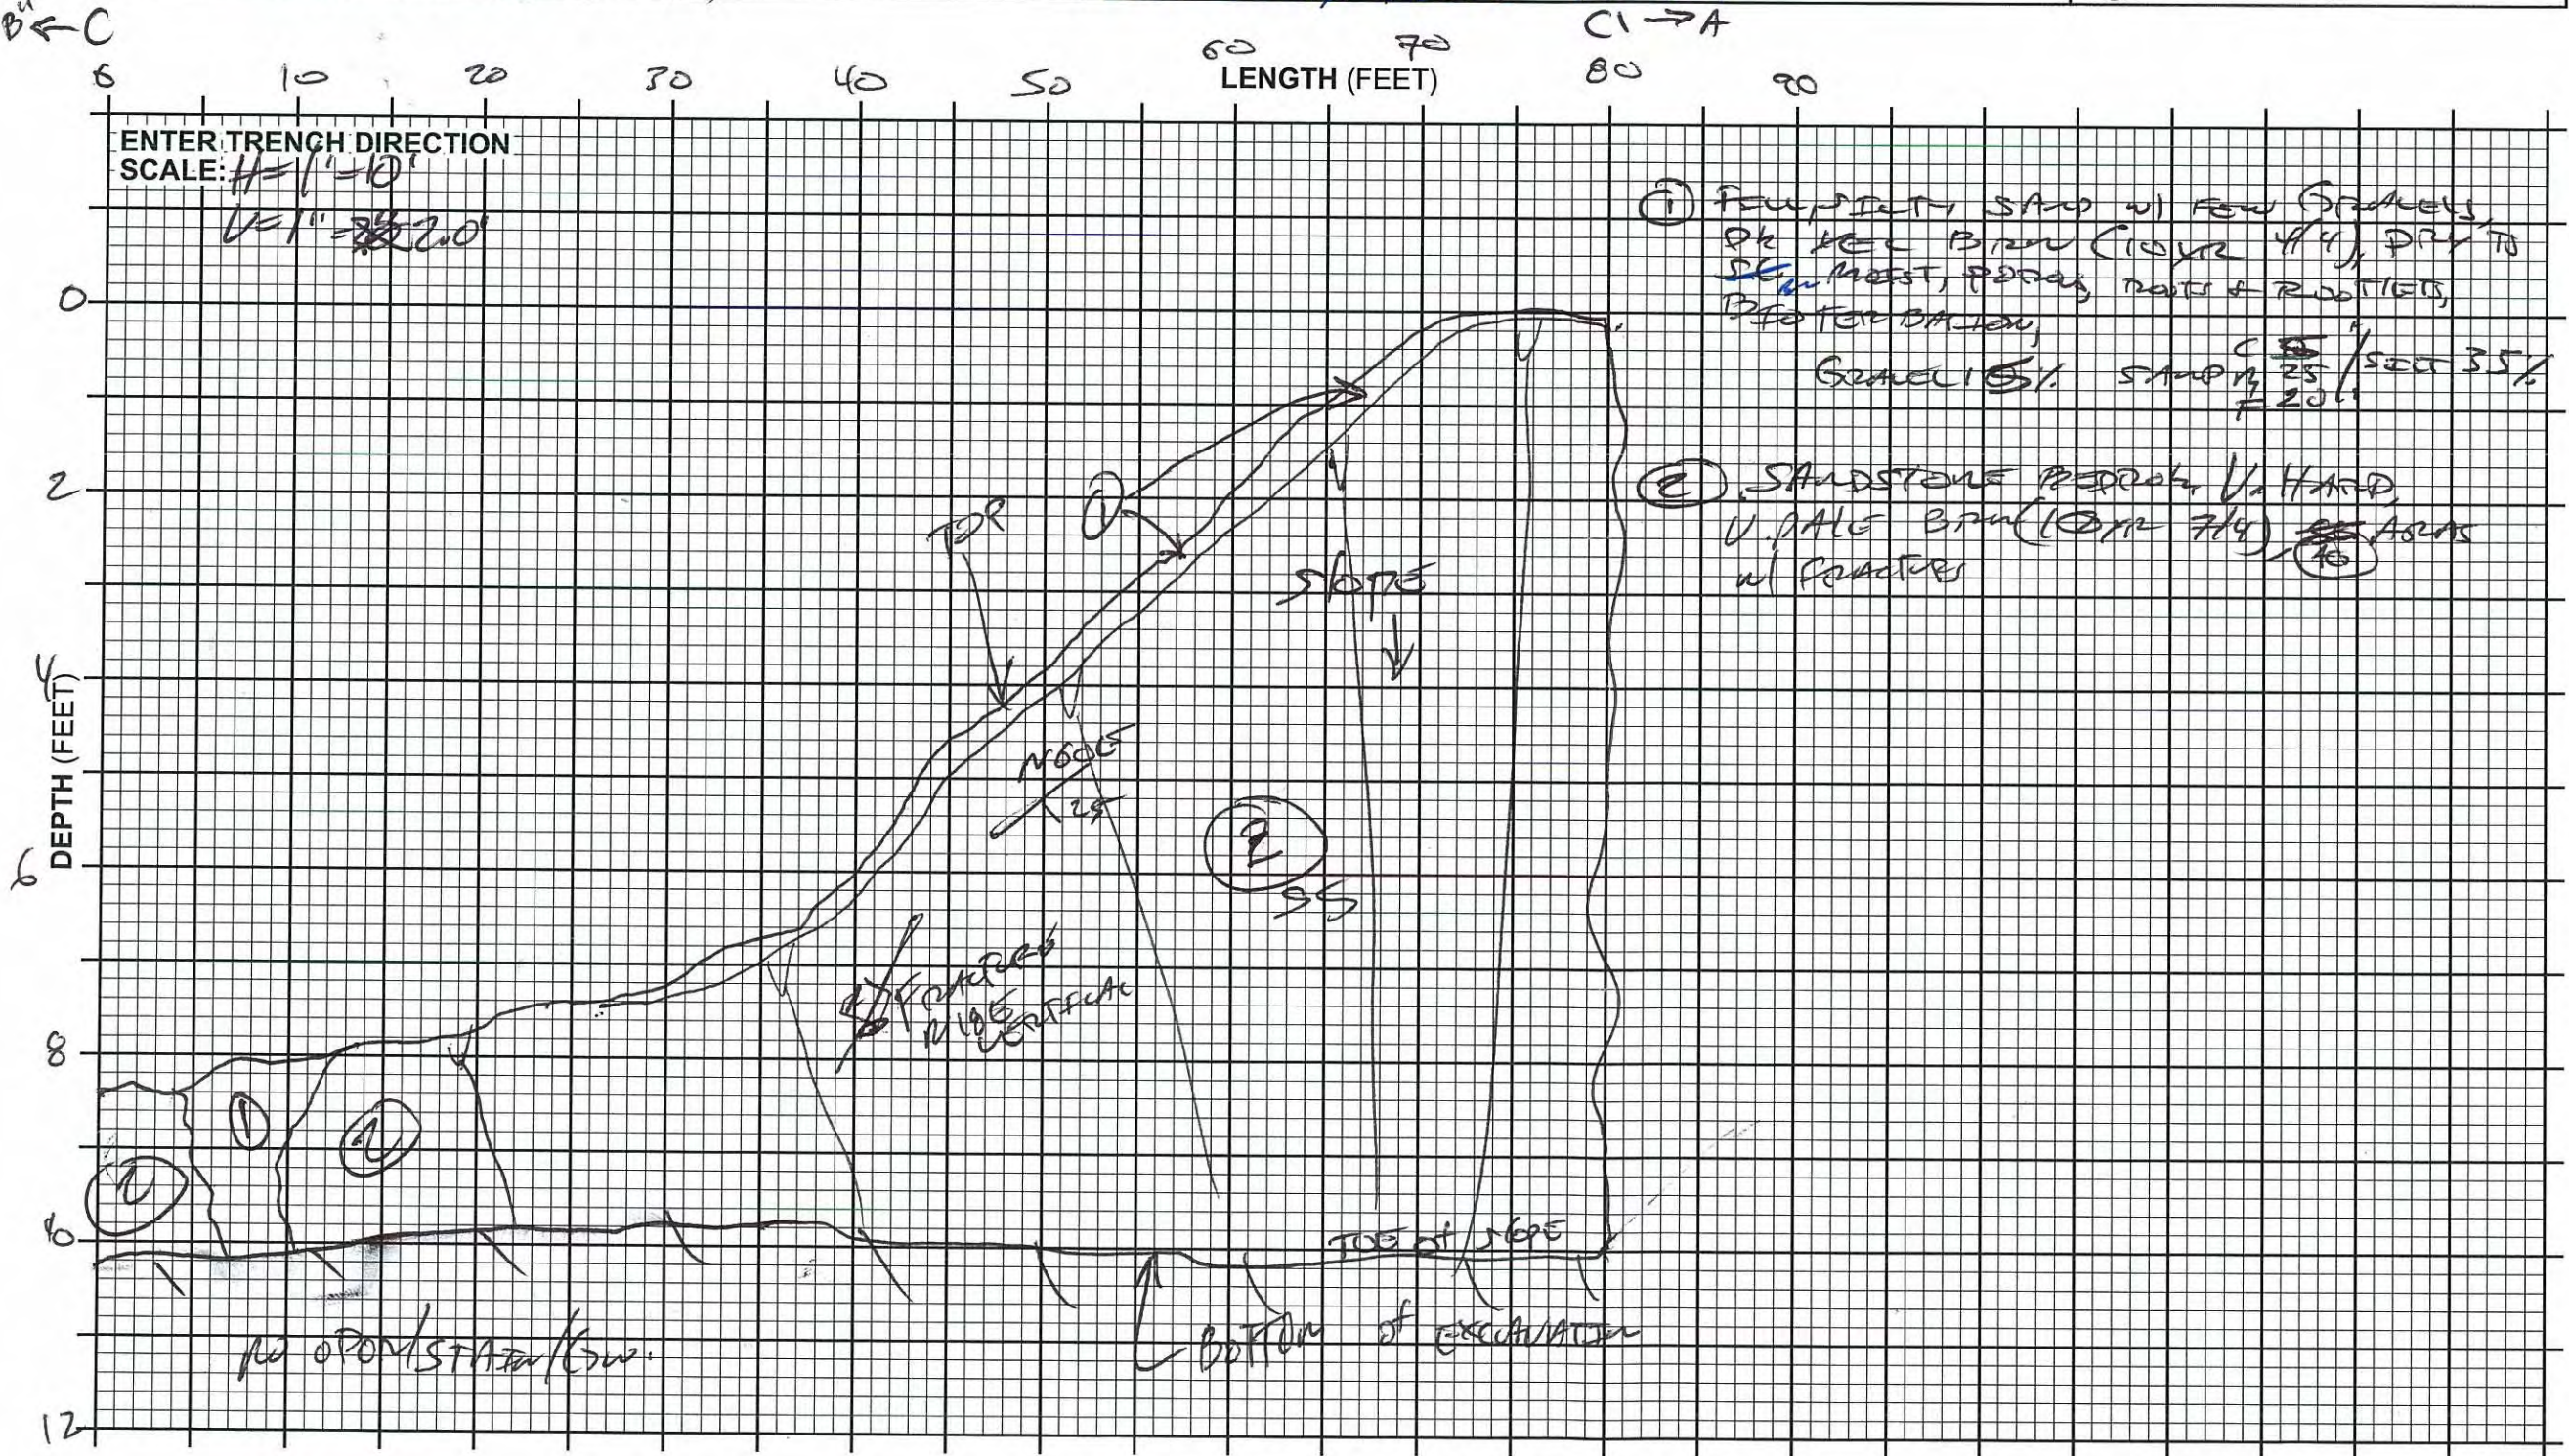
B"←C
C1→A
0 10 20 30 40 50 60 70 80 90
LENGTH (FEET)
ENTER TRENCH DIRECTION
SCALE: H=1"=10'
V=1"=2.0'
0
2
4
6
8
10
12
DEPTH (FEET)
① FILL, SILTY, SAND w/ FEW GRAVELS, DK YEL BRN (10YR 4/4), DRY TO SL. MOIST, POROUS, ROOTS & ROOTLETS, BIOTURBATION,
GRAVEL 15% SAND C 25 / F 20 / SILT 35%
② SANDSTONE BEDROCK, V. HARD, V. PALE BRN (10YR 7/4), 40 AREAS w/ FRACTURES
TOP
①
SLOPE
N60E 25
②
SS
FRACTURES NEAR VERTICAL
①
①
②
TOE of SLOPE
BOTTOM of EXCAVATION
NO ODOR/STAIN/GW.